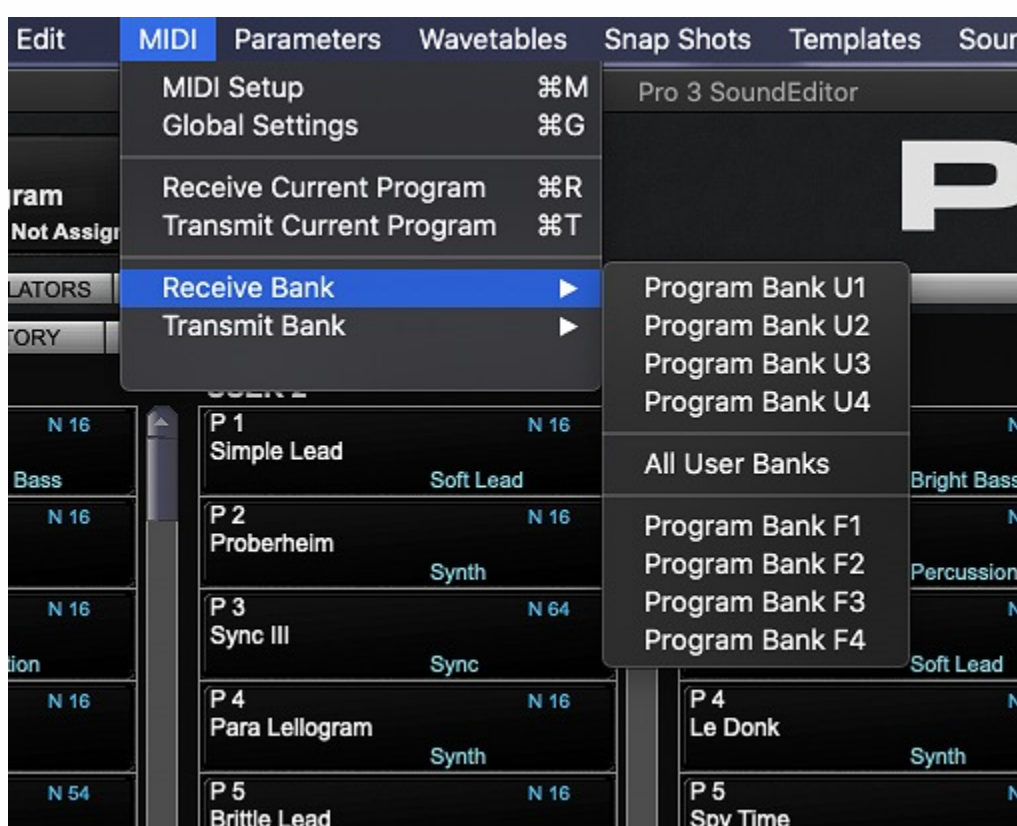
Edit MIDI Parameters Wavetables Snap Shots Templates Sour

MIDI Setup ⌘M
Global Settings ⌘G

Receive Current Program ⌘R
Transmit Current Program ⌘T

Receive Bank ▶
Transmit Bank ▶

Program Bank U1
Program Bank U2
Program Bank U3
Program Bank U4

All User Banks

Program Bank F1
Program Bank F2
Program Bank F3
Program Bank F4

Pro 3 SoundEditor

P

ram
Not Assig

LATORS
TORY

N 16
Bass
N 16
N 16
tion
N 16
N 54

P 1
Simple Lead
N 16
Soft Lead

P 2
Proberheim
N 16
Synth

P 3
Sync III
N 64
Sync

P 4
Para Lellogram
N 16
Synth

P 5
Brittle Lead
N 16

N
Bright Bass
N
Percussion
N
Soft Lead

P 4
Le Donk
N
Synth

P 5
Spy Time
N